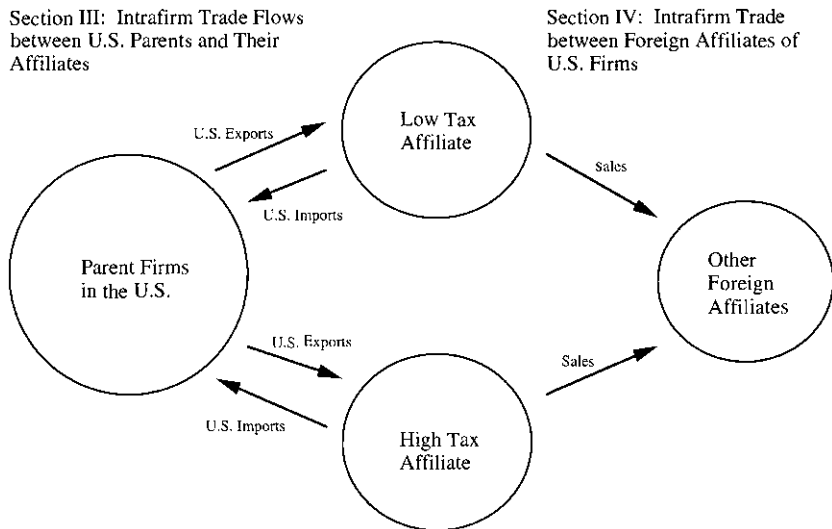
Section III: Intrafirm Trade Flows between U.S. Parents and Their Affiliates

Section IV: Intrafirm Trade between Foreign Affiliates of U.S. Firms

U.S. Exports

Low Tax Affiliate

U.S. Imports

Sales

Parent Firms in the U.S.

Other Foreign Affiliates

U.S. Exports

Sales

U.S. Imports

High Tax Affiliate